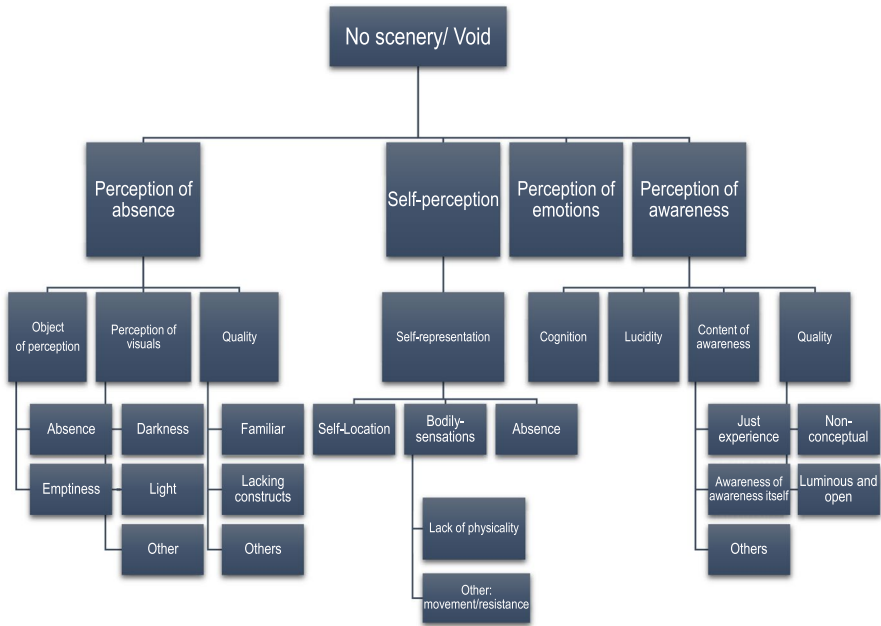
No scenery/ Void

Perception of absence

Object of perception

Absence

Emptiness

Perception of visuals

Darkness

Light

Other

Quality

Familiar

Lacking constructs

Others

Self-perception

Self-representation

Self-Location

Bodily-sensations

Lack of physicality

Other: movement/resistance

Absence

Perception of emotions

Perception of awareness

Cognition

Lucidity

Content of awareness

Just experience

Awareness of awareness itself

Others

Quality

Non-conceptual

Luminous and open